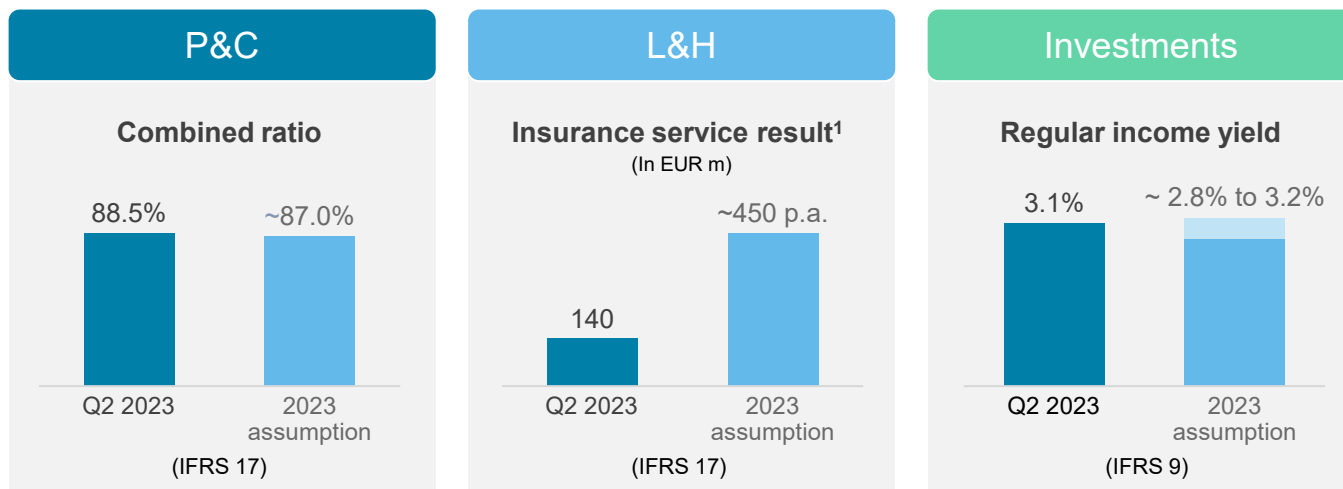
P&C

Combined ratio

88.5%

~87.0%

Q2 2023

2023 assumption

(IFRS 17)

L&H

Insurance service result$^1$
(In EUR m)

~450 p.a.

140

Q2 2023

2023 assumption

(IFRS 17)

Investments

Regular income yield

3.1%

~ 2.8% to 3.2%

Q2 2023

2023 assumption

(IFRS 9)